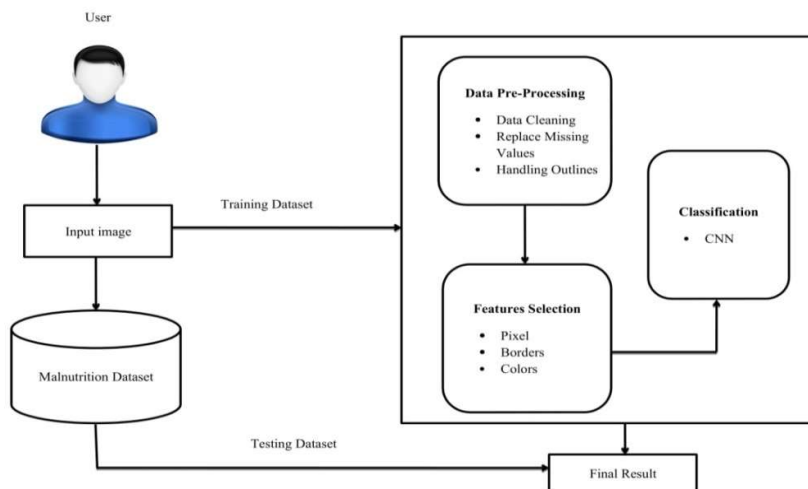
User

Input image

Malnutrition Dataset

Training Dataset

Testing Dataset

Data Pre-Processing

- Data Cleaning
- Replace Missing Values
- Handling Outlines

Classification

- CNN

Features Selection

- Pixel
- Borders
- Colors

Final Result